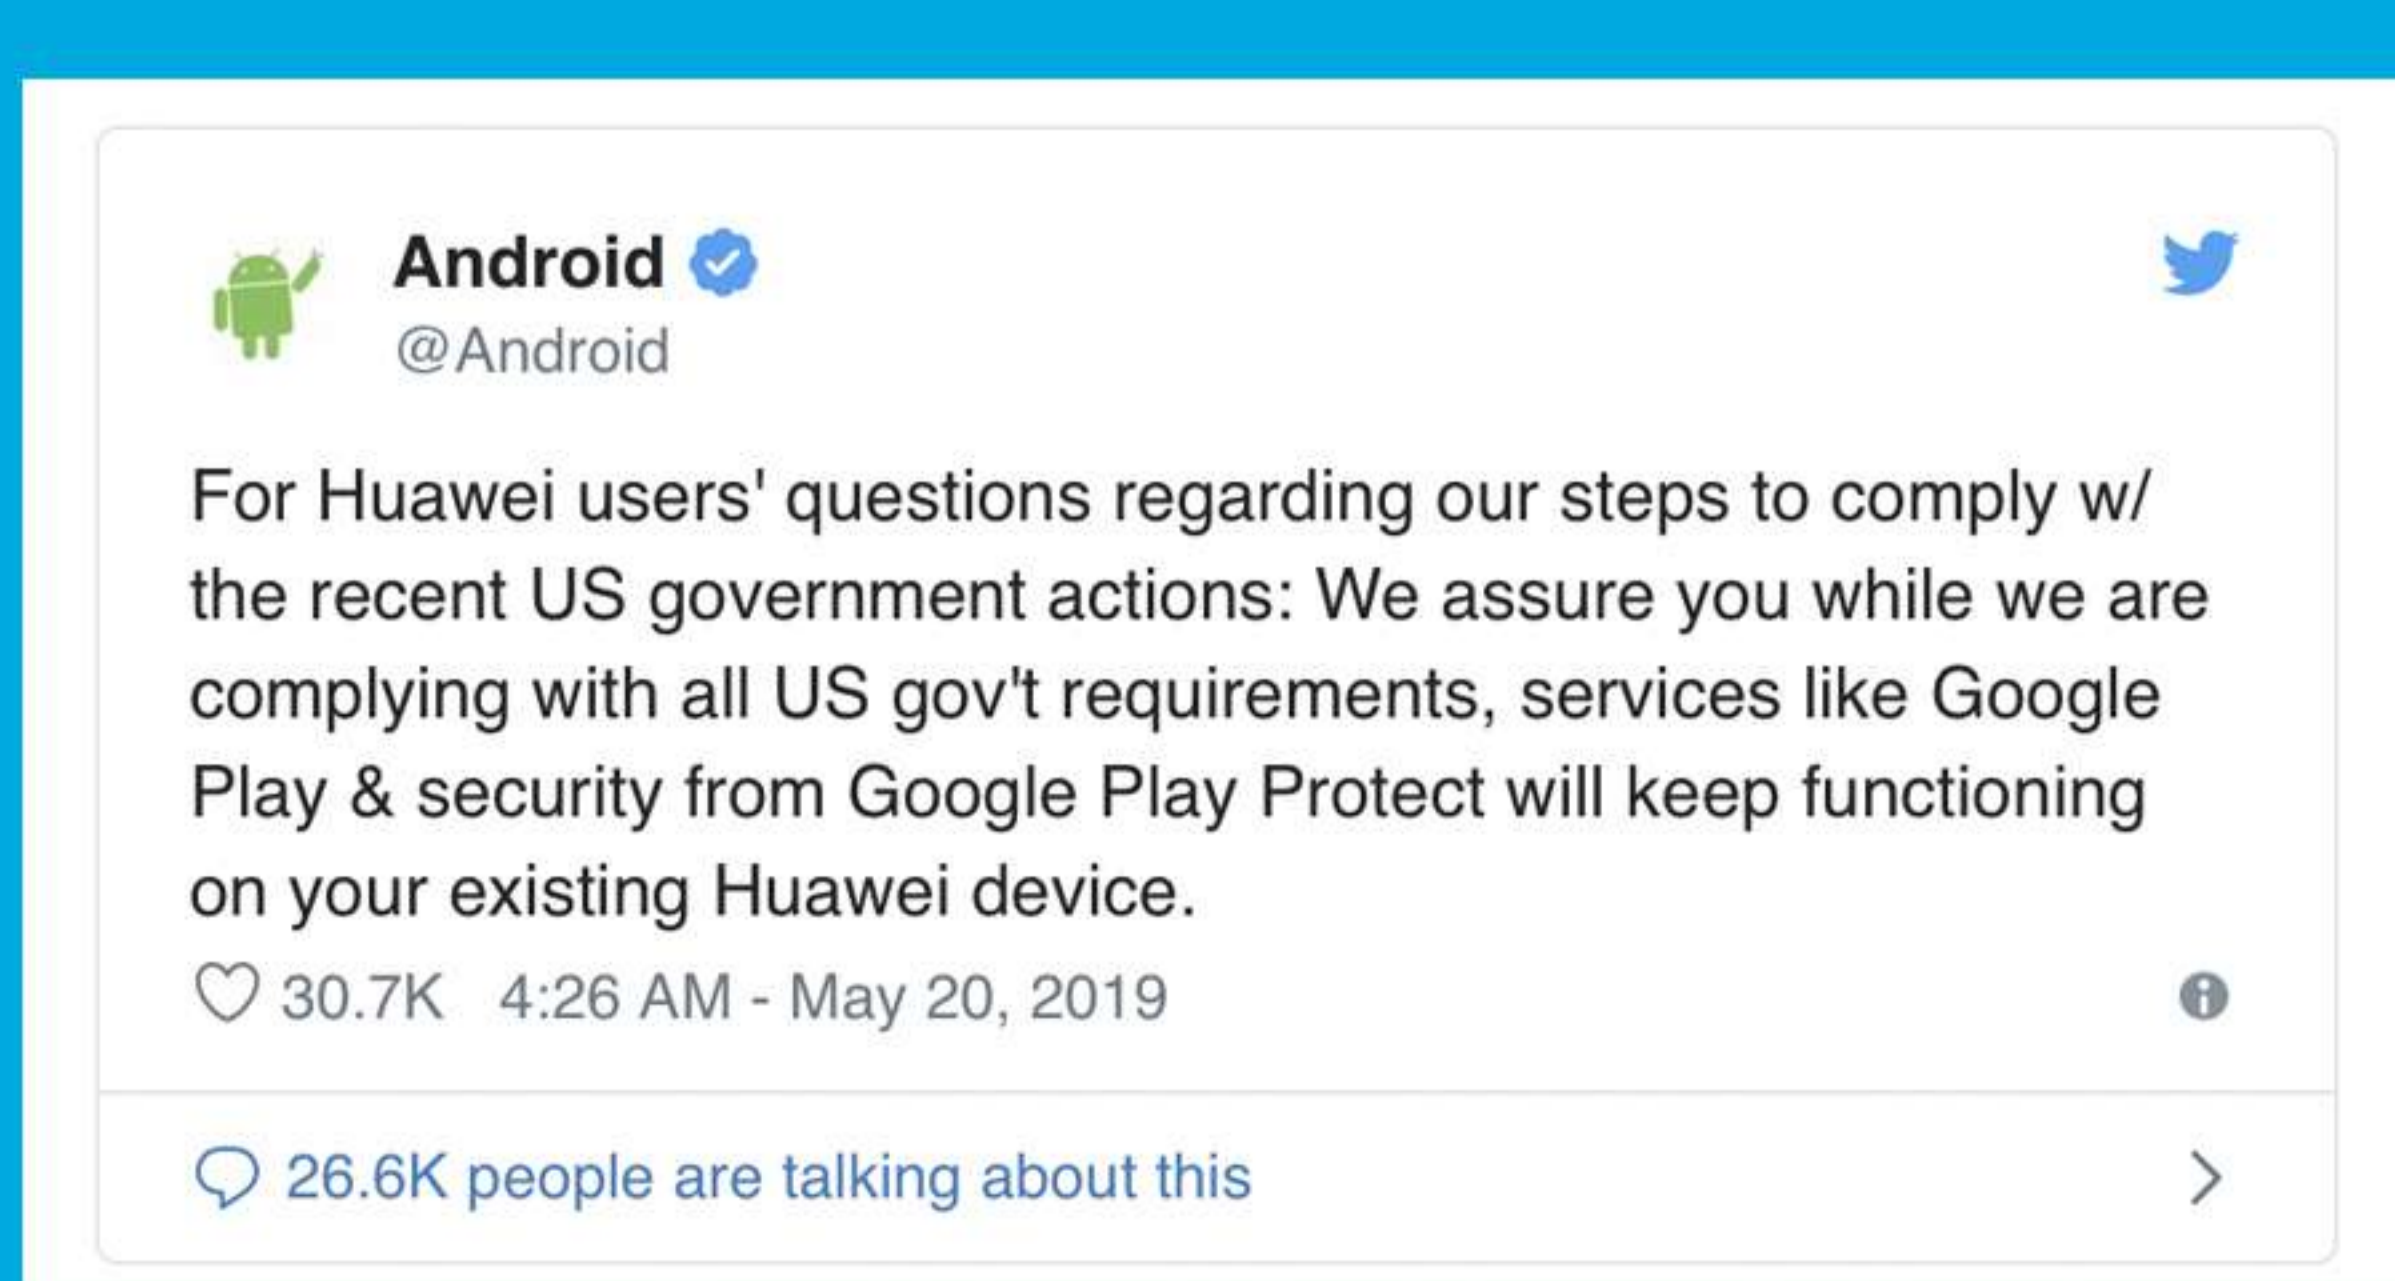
Android
@Android

For Huawei users' questions regarding our steps to comply w/ the recent US government actions: We assure you while we are complying with all US gov't requirements, services like Google Play & security from Google Play Protect will keep functioning on your existing Huawei device.

30.7K 4:26 AM - May 20, 2019

26.6K people are talking about this